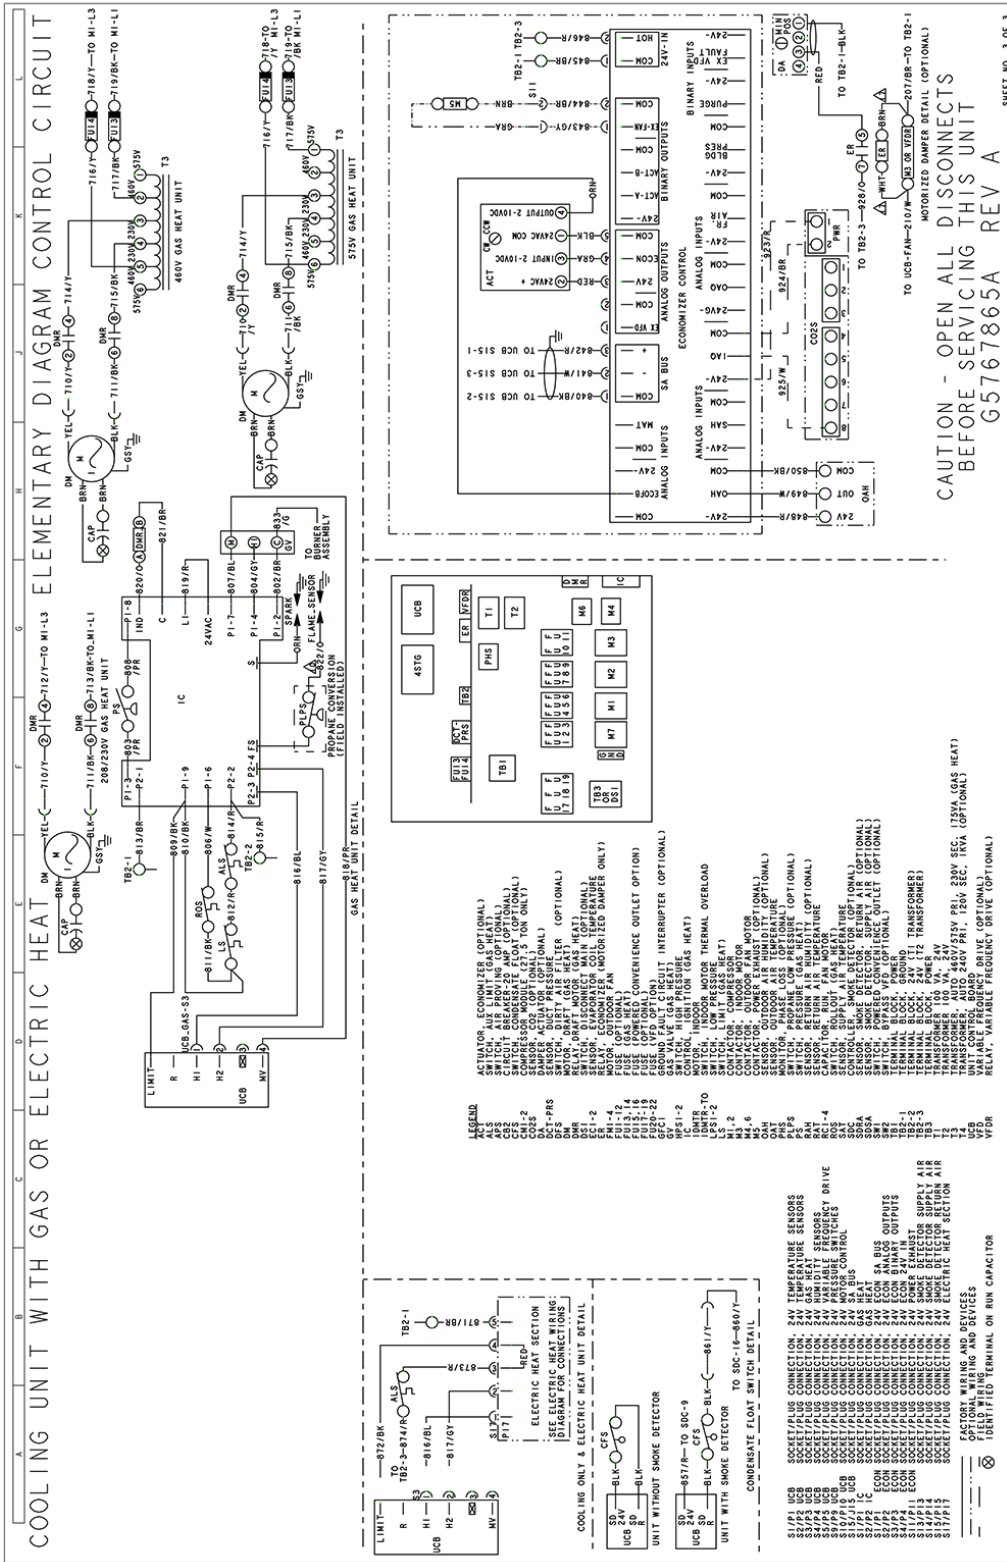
COOLING UNIT WITH GAS OR ELECTRIC HEAT ELEMENTARY DIAGRAM CONTROL CIRCUIT

A B C D E F G H J K L

CAUTION - OPEN ALL DISCONNECTS BEFORE SERVICING THIS UNIT
G5767865A REV A

SHEET NO. 3 OF 3

460V GAS HEAT UNIT
208/230V GAS HEAT UNIT
575V GAS HEAT UNIT
GAS HEAT UNIT DETAIL
PROPANE CONVERSION (FIELD INSTALLED)
TO BURNER ASSEMBLY
SPARK
FLAME SENSOR
24VAC
ECONOMIZER CONTROL
ANALOG INPUTS
ANALOG OUTPUTS
BINARY INPUTS
BINARY OUTPUTS
SA BUS
MOTORIZED DAMPER DETAIL (OPTIONAL)
TO UCB-FAN-210/W
TO TB2-1
TO TB2-3
TO UCB SIS-1
TO UCB SIS-3
TO UCB SIS-2

COOLING ONLY & ELECTRIC HEAT UNIT DETAIL
ELECTRIC HEAT SECTION
SEE ELECTRIC HEAT WIRING DIAGRAM FOR CONNECTIONS
UNIT WITHOUT SMOKE DETECTOR
UNIT WITH SMOKE DETECTOR
CONDENSATE FLOAT SWITCH DETAIL

LEGEND
ACT ACTUATOR, ECONOMIZER (OPTIONAL)
ALS SWITCH, AUX LIMIT (GAS HEAT)
APS SWITCH, AIR PROVING (OPTIONAL)
CB CIRCUIT BREAKER20 AMP (OPTIONAL)
CFS SWITCH, CONDENSATE FLOAT (OPTIONAL)
CM1-2 COMPRESSOR MODULE (27.5 TON ONLY)
CO2S SENSOR, CO2 (OPTIONAL)
DA DAMPER ACTUATOR (OPTIONAL)
DCT-PRS SENSOR, DUCT PRESSURE
DFS SWITCH, DIRTY AIR FILTER (OPTIONAL)
DM MOTOR, DRAFT (GAS HEAT)
DMR RELAY, DRAFT MOTOR (GAS HEAT)
DS1 SWITCH, DISCONNECT MAIN (OPTIONAL)
ECI-2 SENSOR, EVAPORATOR COIL TEMPERATURE
ER RELAY, ECONOMIZER (MOTORIZED DAMPER ONLY)
FM MOTOR, OUTDOOR FAN
FU1-4 FUSE (OPTIONAL)
FU11-12 FUSE (GAS HEAT)
FU13,14 FUSE (POWERED CONVENIENCE OUTLET OPTION)
FU15,16 FUSE (OPTIONAL)
FU17-19 FUSE (VFD OPTION)
FU20-22 FUSE (OPTIONAL)
GFCI GROUND FAULT CIRCUIT INTERRUPTER (OPTIONAL)
GV VALVE, GAS (GAS HEAT)
HPS1-2 SWITCH, HIGH PRESSURE
IC CONTROL, IGNITION (GAS HEAT)
IDM MOTOR, INDOOR
IDMTR MOTOR, INDOOR MOTOR THERMAL OVERLOAD
LPS1-2 SWITCH, LOW PRESSURE
LS SWITCH, LIMIT (GAS HEAT)
M1-2 CONTACTOR, COMPRESSOR
M3 CONTACTOR, INDOOR MOTOR
M4,6 CONTACTOR, OUTDOOR FAN MOTOR
OAH SENSOR, OUTDOOR AIR HUMIDITY (OPTIONAL)
OAT SENSOR, OUTDOOR AIR TEMPERATURE
PHS SWITCH, PHASE LOSS (OPTIONAL)
PLPS SWITCH, PROPANE LOW PRESSURE (OPTIONAL)
RAH SENSOR, RETURN AIR HUMIDITY (OPTIONAL)
RAT SENSOR, RETURN AIR TEMPERATURE
ROS SWITCH, ROLLOUT (GAS HEAT)
SAS SENSOR, SUPPLY AIR TEMPERATURE
SDRA SENSOR, SMOKE DETECTOR, RETURN AIR (OPTIONAL)
SDSA SENSOR, SMOKE DETECTOR, SUPPLY AIR (OPTIONAL)
SPO SWITCH, POWERED CONVENIENCE OUTLET (OPTIONAL)
SW2 SWITCH, BYPASS VFD (OPTIONAL)
T1 TRANSFORMER, POWER
TB1 TERMINAL BLOCK, POWER
TB2-1 TERMINAL BLOCK, 24V (T2 TRANSFORMER)
TB2-3 TERMINAL BLOCK, 24V (T2 TRANSFORMER)
TB3 TERMINAL BLOCK, POWER
T2 TRANSFORMER, 100 VA, 24V
T3 TRANSFORMER, AUTO 460V/575V PRI. 230V SEC. 175VA (GAS HEAT)
T4 TRANSFORMER, 480V/600V PRI. 120V SEC. 1KVA (OPTIONAL)
UCB UNIT CONTROL BOARD
VFD VARIABLE FREQUENCY DRIVE (OPTIONAL)
VFDR RELAY, VARIABLE FREQUENCY DRIVE (OPTIONAL)

S1/P1 UCB SOCKET/PLUG CONNECTION, 24V TEMPERATURE SENSORS
S2/P2 UCB SOCKET/PLUG CONNECTION, 24V TEMPERATURE SENSORS
S3/P3 UCB SOCKET/PLUG CONNECTION, 24V GAS HEAT
S4/P4 UCB SOCKET/PLUG CONNECTION, 24V HUMIDITY SENSORS
S5/P5 UCB SOCKET/PLUG CONNECTION, 24V VARIABLE FREQUENCY DRIVE
S8/P8 UCB SOCKET/PLUG CONNECTION, 24V PRESSURE SWITCHES
S9/P9 UCB SOCKET/PLUG CONNECTION, 24V MOTOR CONTROL
S10/P10 UCB SOCKET/PLUG CONNECTION, 24V SA BUS
S1/P1 IC SOCKET/PLUG CONNECTION, GAS HEAT
S2/P2 IC SOCKET/PLUG CONNECTION, GAS HEAT
S1/P1 ECON SOCKET/PLUG CONNECTION, 24V ECON SA BUS
S2/P2 ECON SOCKET/PLUG CONNECTION, 24V ECON ANALOG OUTPUTS
S3/P3 ECON SOCKET/PLUG CONNECTION, 24V ECON BINARY OUTPUTS
S4/P4 ECON SOCKET/PLUG CONNECTION, 24V ECON 24V IN
S12/P12 SOCKET/PLUG CONNECTION, 24V SMOKE EXHAUST
S13/P13 SOCKET/PLUG CONNECTION, 24V SMOKE DETECTOR SUPPLY AIR
S14/P14 SOCKET/PLUG CONNECTION, 24V SMOKE DETECTOR SUPPLY AIR
S15/P15 SOCKET/PLUG CONNECTION, 24V SMOKE DETECTOR RETURN AIR
S17/P17 SOCKET/PLUG CONNECTION, 24V ELECTRIC HEAT SECTION

FACTORY WIRING AND DEVICES
OPTIONAL WIRING AND DEVICES
IDENTIFIED TERMINAL ON RUN CAPACITOR